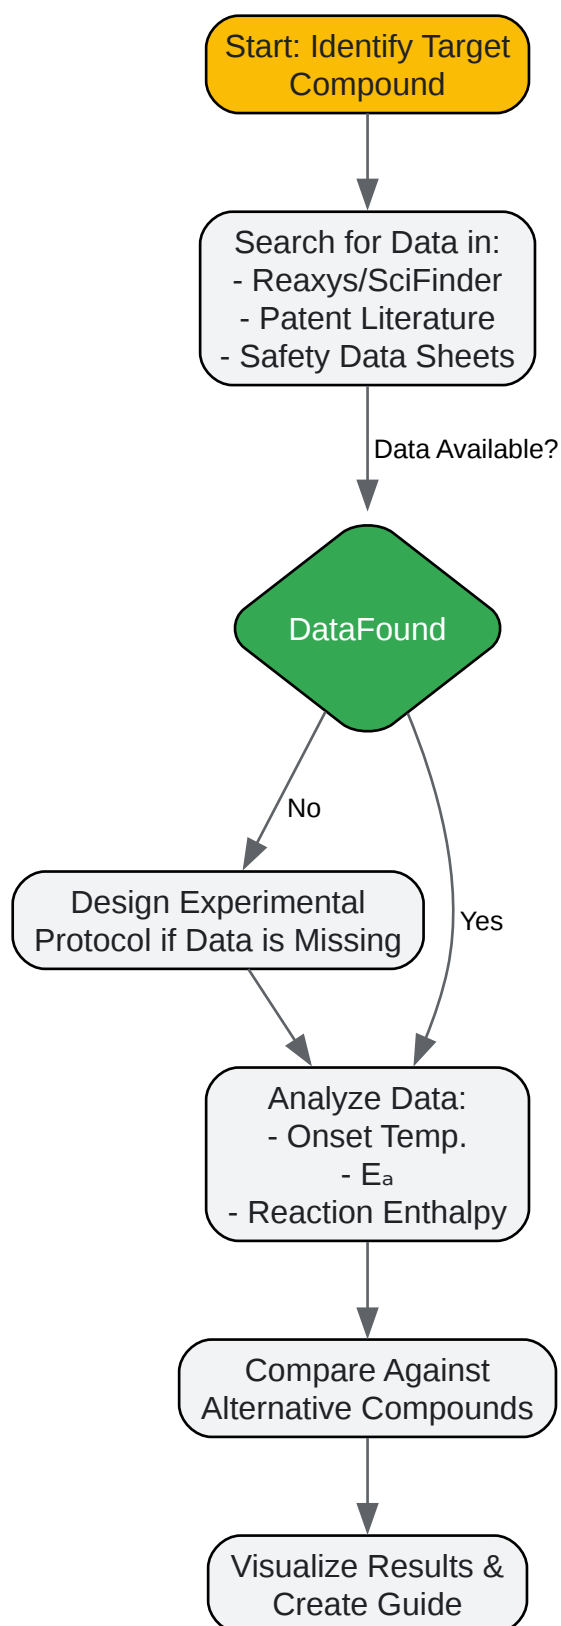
Start: Identify Target Compound

Search for Data in:
- Reaxys/SciFinder
- Patent Literature
- Safety Data Sheets

Data Available?

DataFound

No

Yes

Design Experimental Protocol if Data is Missing

Analyze Data:
- Onset Temp.
- $E_a$
- Reaction Enthalpy

Compare Against Alternative Compounds

Visualize Results & Create Guide